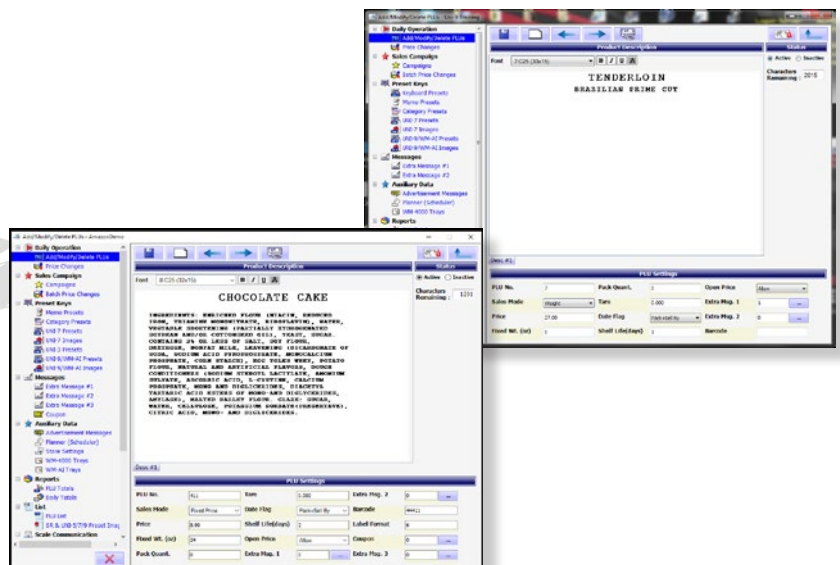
Add/Modify/Delete PLUs - Live Demo

Daily Operation
Add/Modify/Delete PLUs
Price Changes
Sales Campaign
Campaigns
Batch Price Changes
Preset Keys
Keyboard Presets
Memo Presets
Category Presets
UNI-7 Presets
UNI-7 Images
UNI-9/WM-AI Presets
UNI-9/WM-AI Images
Messages
Extra Message #1
Extra Message #2
Auxiliary Data
Advertisement Messages
Planner (Scheduler)
WM-4000 Trays
Reports

Product Description
Font 7:C25 (30x15) B I U
TENDERLOIN
BRASILIAN PRIME CUT

Status
Active Inactive
Characters Remaining : 2015

Desc #1

PLU Settings
PLU No. 7
Pack Quant. 1
Open Price Allow
Sales Mode Weight
Tare 0.000
Extra Msg. 1 1
Price 27.00
Date Flag
Extra Msg. 2 0
Fixed Wt. (oz) 0
Shelf Life(days) 1
Barcode

Add/Modify/Delete PLUs - AmazonDemo

Daily Operation
Add/Modify/Delete PLUs
Price Changes
Sales Campaign
Campaigns
Batch Price Changes
Preset Keys
Memo Presets
Category Presets
UNI-7 Presets
UNI-7 Images
UNI-3 Presets
UNI-9/WM-AI Presets
UNI-9/WM-AI Images
Messages
Extra Message #1
Extra Message #2
Extra Message #3
Coupon
Auxiliary Data
Advertisement Messages
Planner (Scheduler)
Store Settings
WM-4000 Trays
WM-AI Trays
Reports
PLU Totals
Daily Totals
List
PLU List
SR & UNI-5/7/9 Preset Imag
Scale Communication

Product Description
Font 8:C25 (30x15) B I U
CHOCOLATE CAKE
INGREDIENTS: ENRICHED FLOUR (WHEAT FLOUR, NIACIN, REDUCED IRON, THIAMINE MONONITRATE, RIBOFLAVIN), WATER, VEGETABLE SHORTENING (PARTIALLY HYDROGENATED SOYBEAN AND/OR COTTONSEED OIL), YEAST, SUGAR. CONTAINS 2% OR LESS OF SALT, SOY FLOUR, DEXTROSE, NONFAT MILK, LEAVENING (BICARBONATE OF SODA, SODIUM ACID PYROPHOSPHATE, MONOCALCIUM PHOSPHATE, CORN STARCH), DRY TORULA YEAST, POTATO FLOUR, NATURAL AND ARTIFICIAL FLAVORS, DOUGH CONDITIONERS (SODIUM STEAROYL LACTYLATE, AMMONIUM SULFATE, ASCORBIC ACID, L-CYSTINE, CALCIUM PEROXIDE, MONO AND DIGLYCERIDES, DIACETYL TARTARIC ACID ESTERS OF MONO-AND DIGLYCERIDES, ENZYMES), MALTED BARLEY FLOUR. GLAZE: SUGAR, WATER, CELLULOSE, POTASSIUM SORBATE (PRESERVATIVE), CITRIC ACID, MONO- AND DIGLYCERIDES.

Status
Active Inactive
Characters Remaining : 1231

Desc #1

PLU Settings
PLU No. 411
Tare 0.000
Extra Msg. 2 0
Sales Mode Fixed Price
Date Flag
Barcode 44411
Price 8.99
Shelf Life(days) 2
Label Format 1
Fixed Wt. (oz) 24
Open Price Allow
Coupon 0
Pack Quant. 0
Extra Msg. 1 1
Extra Msg. 3 0